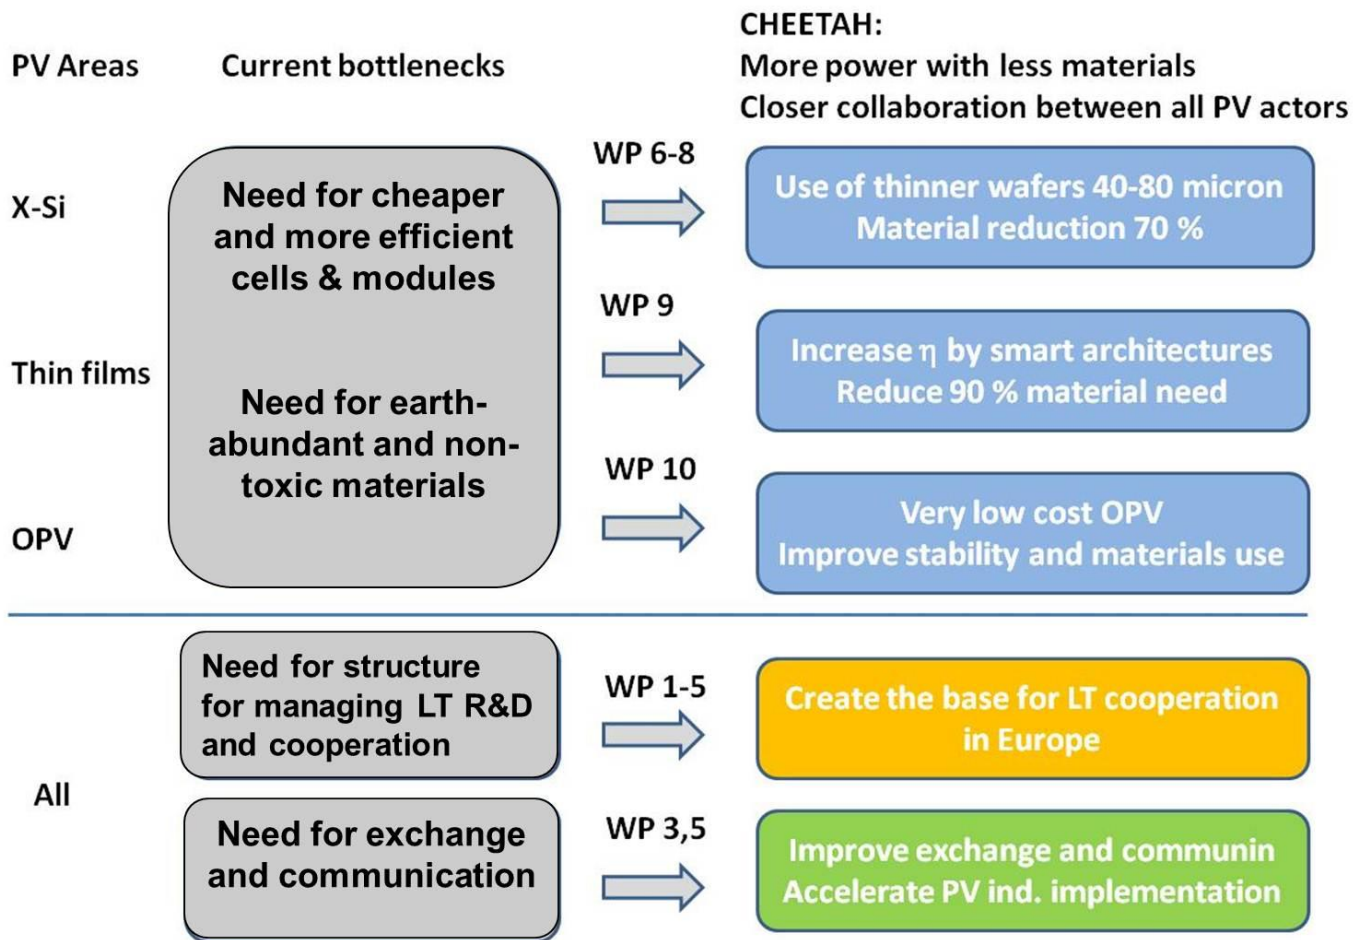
PV Areas

Current bottlenecks

CHEETAH:
More power with less materials
Closer collaboration between all PV actors

X-Si

Thin films

OPV

Need for cheaper and more efficient cells & modules

Need for earth-abundant and non-toxic materials

WP 6-8

Use of thinner wafers 40-80 micron
Material reduction 70 %

WP 9

Increase $\eta$ by smart architectures
Reduce 90 % material need

WP 10

Very low cost OPV
Improve stability and materials use

All

Need for structure for managing LT R&D and cooperation

WP 1-5

Create the base for LT cooperation in Europe

Need for exchange and communication

WP 3,5

Improve exchange and communin
Accelerate PV ind. implementation